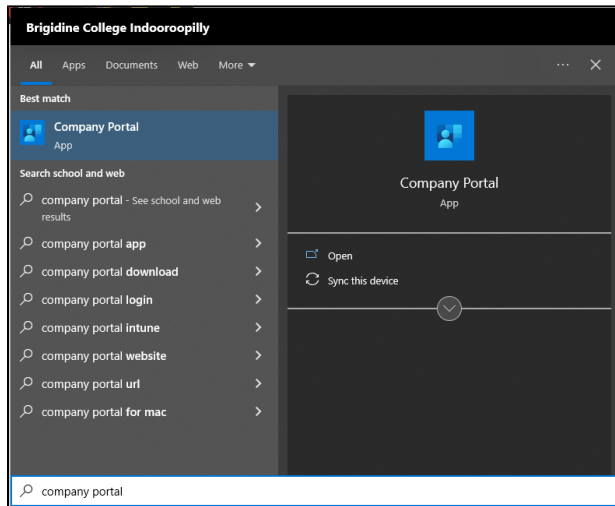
Brigidine College Indooroopilly

All Apps Documents Web More ▾ ··· ✕

Best match

Company Portal
App

Search school and web

company portal - See school and web results >

company portal app >

company portal download >

company portal login >

company portal intune >

company portal website >

company portal url >

company portal for mac >

Company Portal
App

Open

Sync this device

company portal